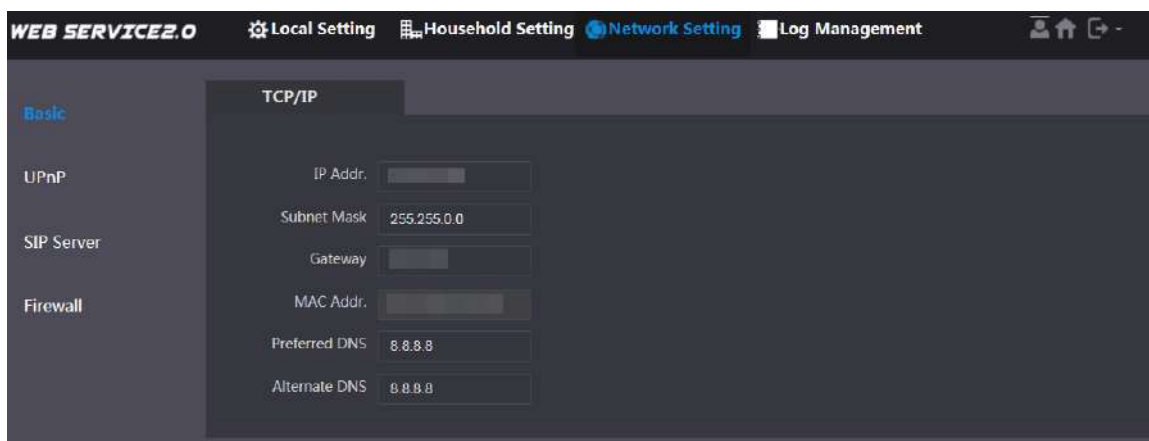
WEB SERVICE2.0 Local Setting Household Setting Network Setting Log Management

Basic

UPnP

SIP Server

Firewall

TCP/IP

IP Addr. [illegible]

Subnet Mask 255.255.0.0

Gateway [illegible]

MAC Addr. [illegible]

Preferred DNS 8.8.8.8

Alternate DNS 8.8.8.8